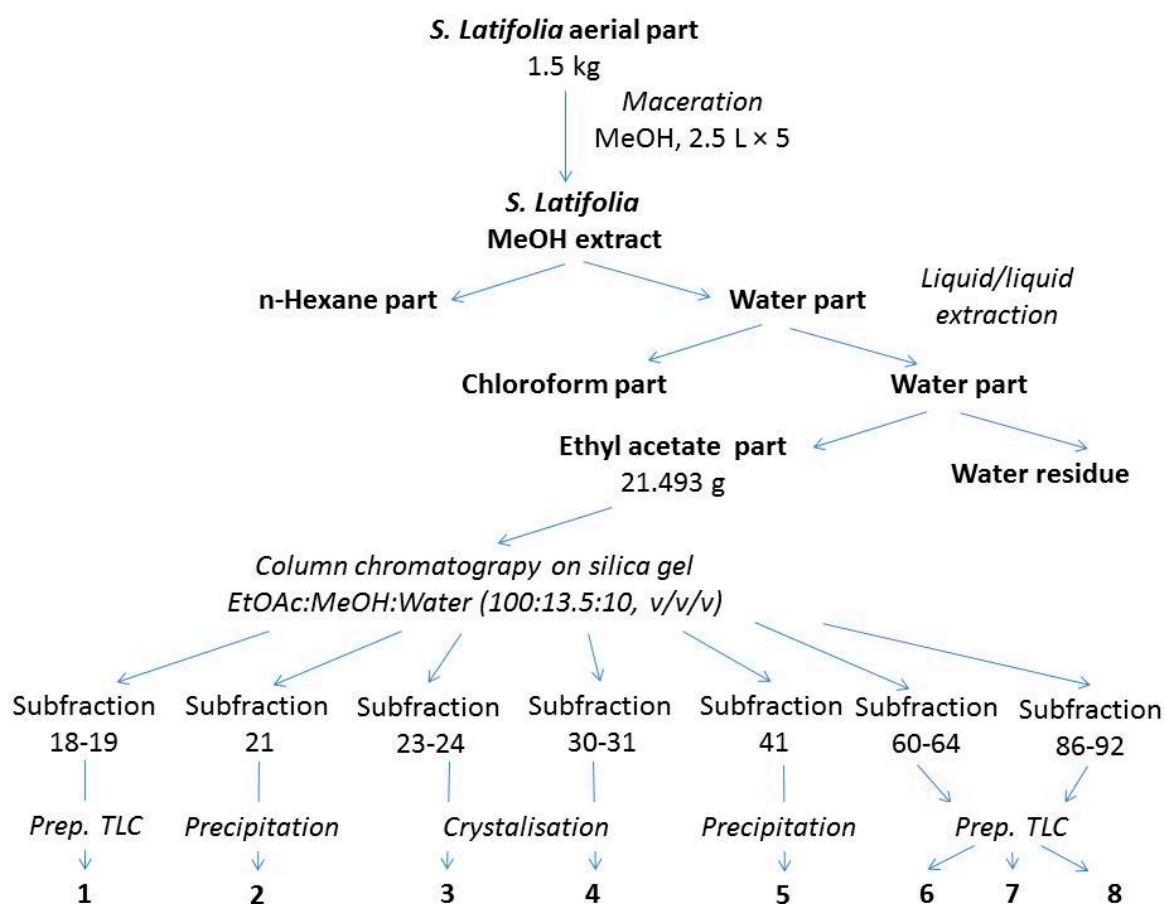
S. Latifolia aerial part
1.5 kg

Maceration
MeOH, 2.5 L × 5

S. Latifolia
MeOH extract

n-Hexane part

Water part

Liquid/liquid extraction

Chloroform part

Water part

Ethyl acetate part
21.493 g

Water residue

Column chromatograpy on silica gel
EtOAc:MeOH:Water (100:13.5:10, v/v/v)

Subfraction 18-19

Subfraction 21

Subfraction 23-24

Subfraction 30-31

Subfraction 41

Subfraction 60-64

Subfraction 86-92

Prep. TLC

Precipitation

Crystalisation

Precipitation

Prep. TLC

1

2

3

4

5

6

7

8